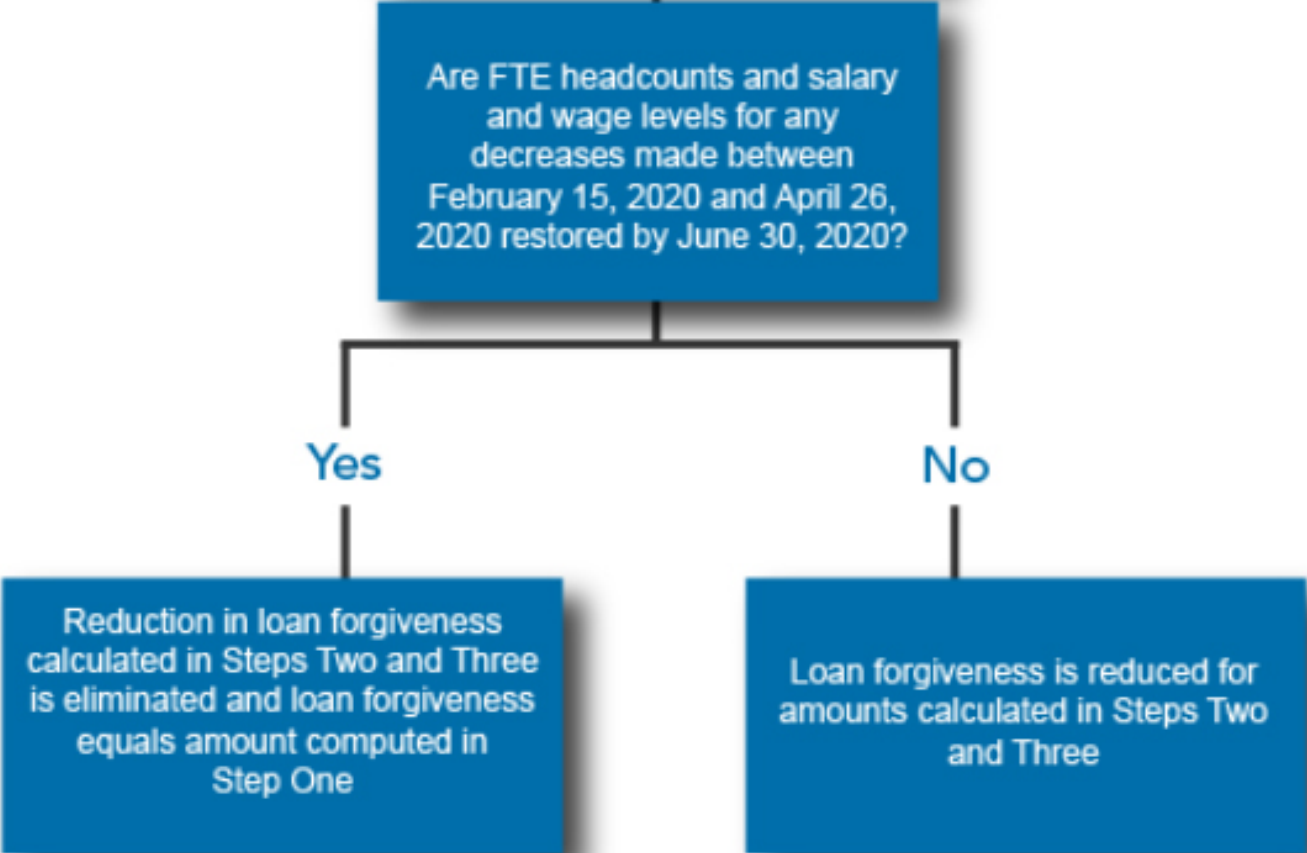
Are FTE headcounts and salary and wage levels for any decreases made between February 15, 2020 and April 26, 2020 restored by June 30, 2020?

Yes

No

Reduction in loan forgiveness calculated in Steps Two and Three is eliminated and loan forgiveness equals amount computed in Step One

Loan forgiveness is reduced for amounts calculated in Steps Two and Three